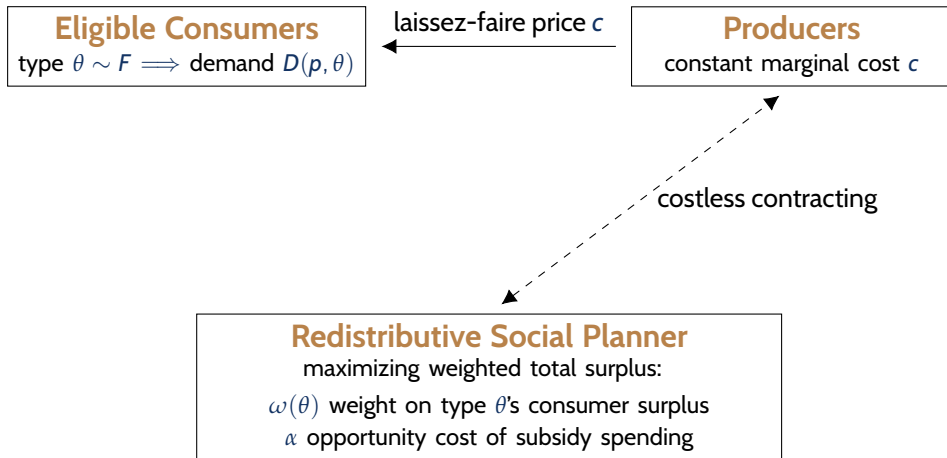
Eligible Consumers
type $\theta \sim F \implies$ demand $D(p, \theta)$

laissez-faire price $c$

Producers
constant marginal cost $c$

costless contracting

Redistributive Social Planner
maximizing weighted total surplus:
$\omega(\theta)$ weight on type $\theta$'s consumer surplus
$\alpha$ opportunity cost of subsidy spending